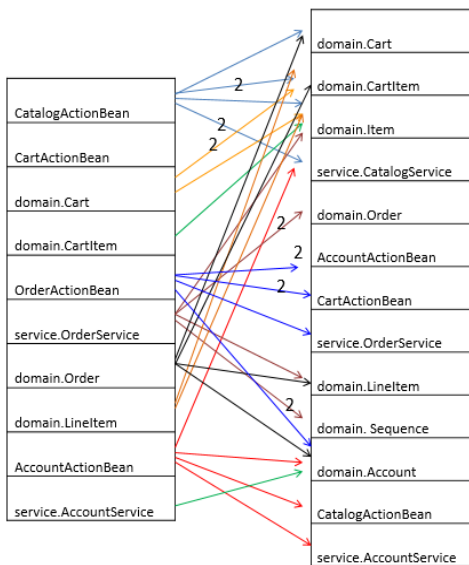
CatalogActionBean
CartActionBean
domain.Cart
domain.CartItem
OrderActionBean
service.OrderService
domain.Order
domain.LineItem
AccountActionBean
service.AccountService

domain.Cart
domain.CartItem
domain.Item
service.CatalogService
domain.Order
AccountActionBean
CartActionBean
service.OrderService
domain.LineItem
domain. Sequence
domain.Account
CatalogActionBean
service.AccountService

2
2
2
2
2
2
2